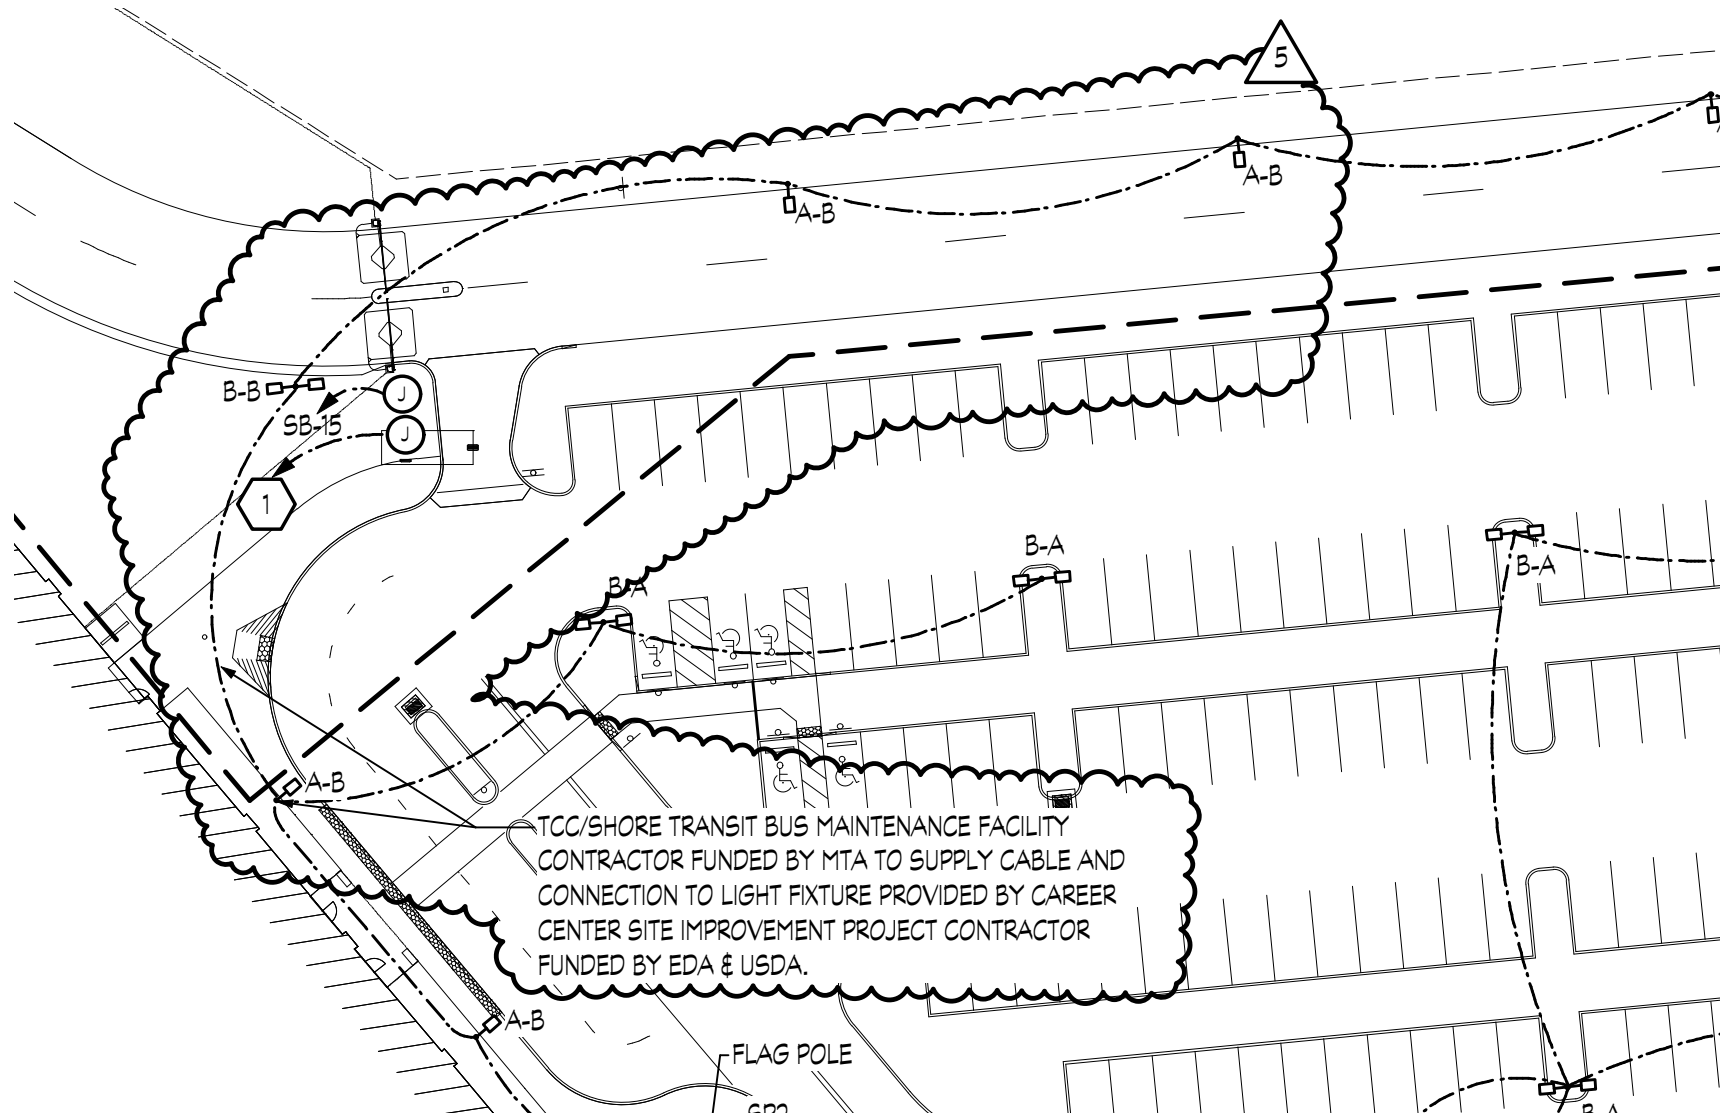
5

A-B

A-B

B-B

J

SB-15

J

1

B-A

B-A

B-A

A-B

TCC/SHORE TRANSIT BUS MAINTENANCE FACILITY CONTRACTOR FUNDED BY MTA TO SUPPLY CABLE AND CONNECTION TO LIGHT FIXTURE PROVIDED BY CAREER CENTER SITE IMPROVEMENT PROJECT CONTRACTOR FUNDED BY EDA & USDA.

A-B

FLAG POLE

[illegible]

B-A